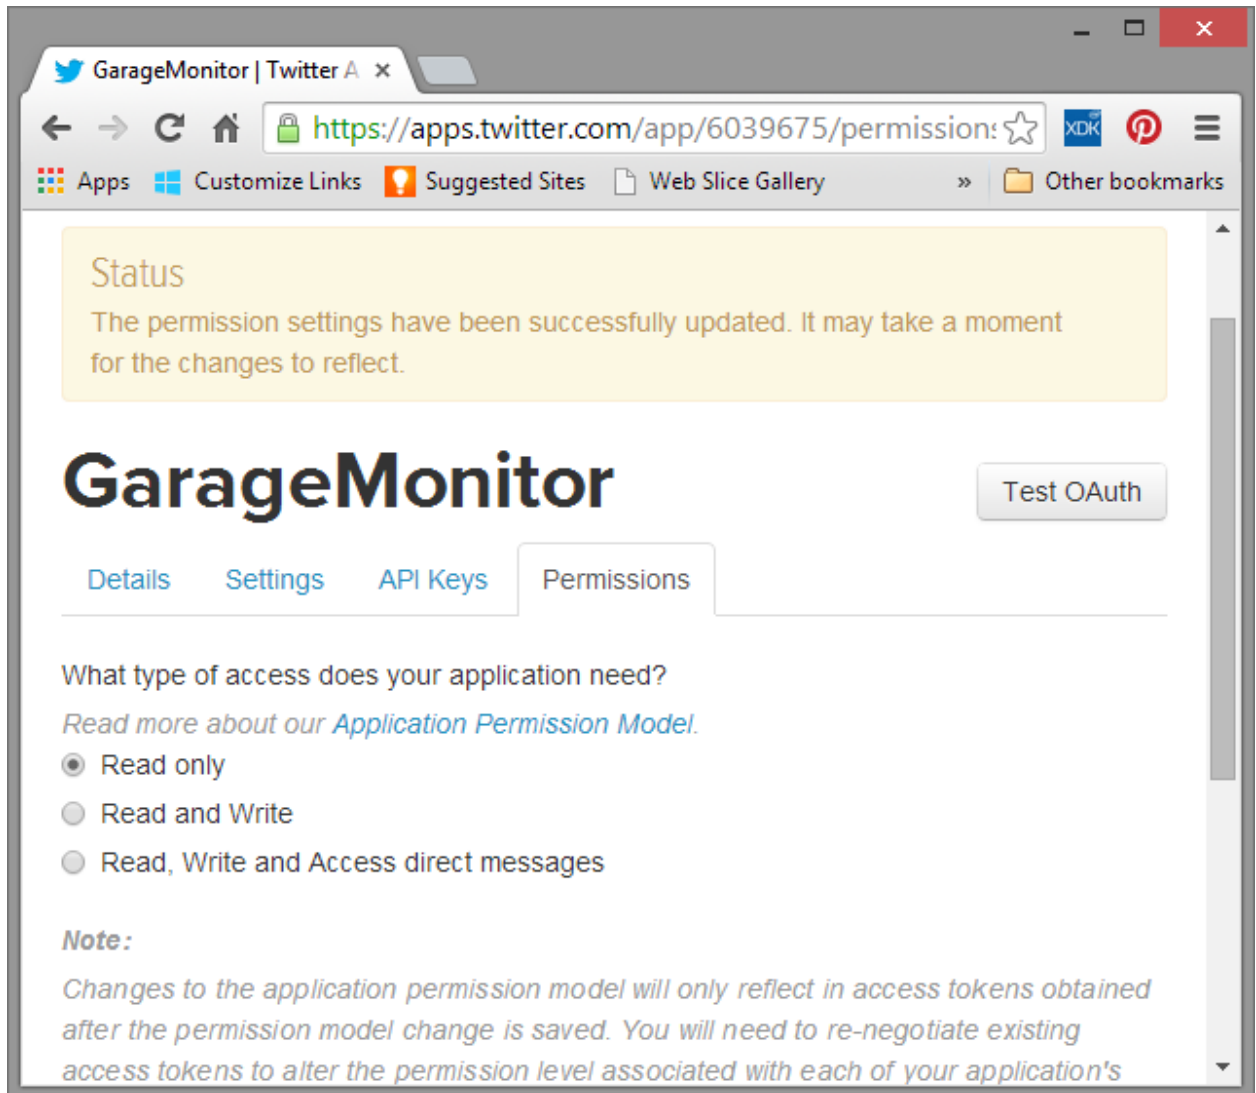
GarageMonitor | Twitter A ×

https://apps.twitter.com/app/6039675/permission

XDK

Apps Customize Links Suggested Sites Web Slice Gallery » Other bookmarks

Status

The permission settings have been successfully updated. It may take a moment for the changes to reflect.

GarageMonitor

Test OAuth

Details Settings API Keys Permissions

What type of access does your application need?

Read more about our Application Permission Model.

Read only

Read and Write

Read, Write and Access direct messages

Note:

Changes to the application permission model will only reflect in access tokens obtained after the permission model change is saved. You will need to re-negotiate existing access tokens to alter the permission level associated with each of your application's